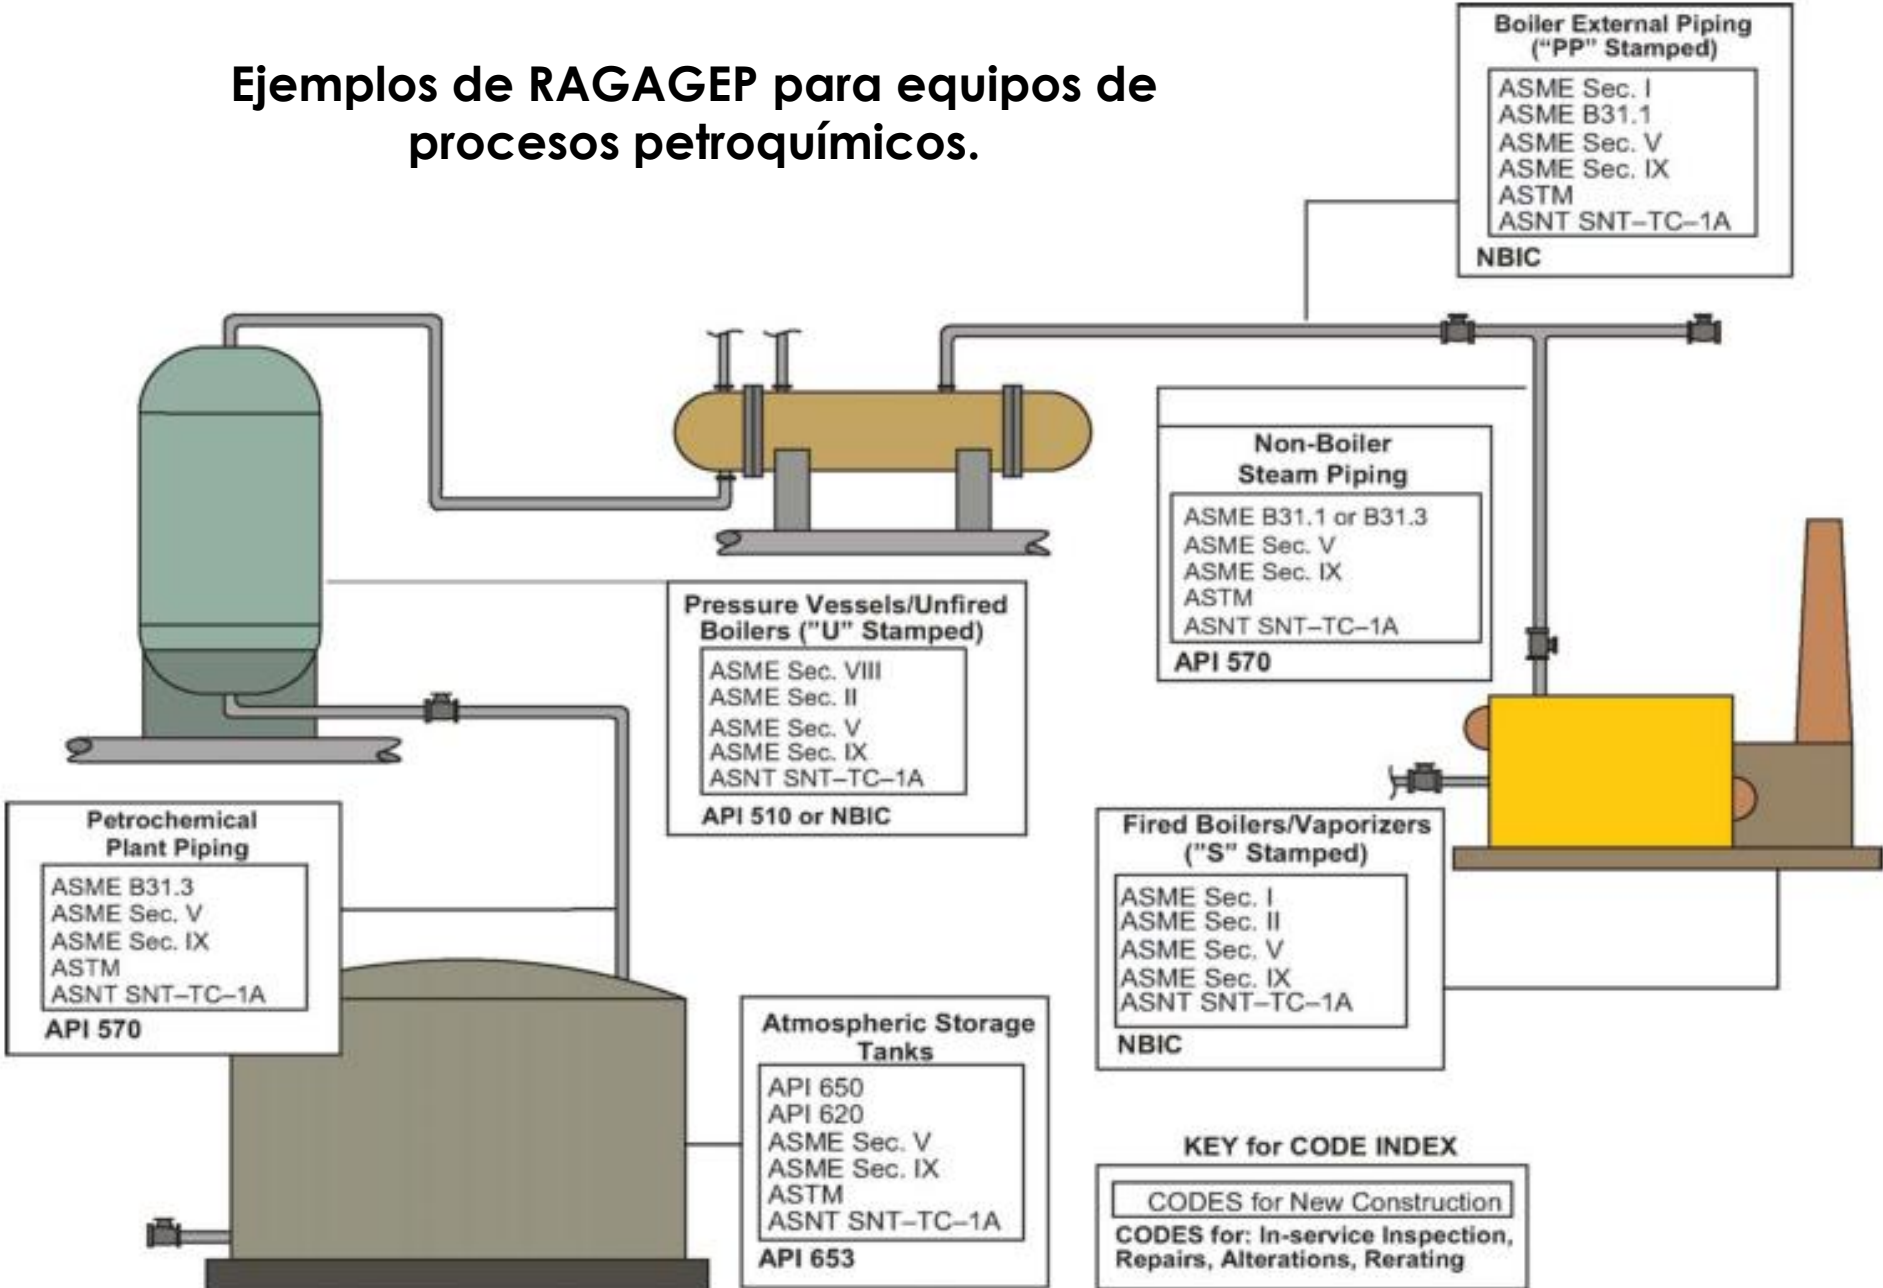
Ejemplos de RAGAGEP para equipos de procesos petroquímicos.

Boiler External Piping ("PP" Stamped)
ASME Sec. I
ASME B31.1
ASME Sec. V
ASME Sec. IX
ASTM
ASNT SNT–TC–1A
NBIC

Non-Boiler Steam Piping
ASME B31.1 or B31.3
ASME Sec. V
ASME Sec. IX
ASTM
ASNT SNT–TC–1A
API 570

Pressure Vessels/Unfired Boilers ("U" Stamped)
ASME Sec. VIII
ASME Sec. II
ASME Sec. V
ASME Sec. IX
ASNT SNT–TC–1A
API 510 or NBIC

Petrochemical Plant Piping
ASME B31.3
ASME Sec. V
ASME Sec. IX
ASTM
ASNT SNT–TC–1A
API 570

Fired Boilers/Vaporizers ("S" Stamped)
ASME Sec. I
ASME Sec. II
ASME Sec. V
ASME Sec. IX
ASNT SNT–TC–1A
NBIC

Atmospheric Storage Tanks
API 650
API 620
ASME Sec. V
ASME Sec. IX
ASTM
ASNT SNT–TC–1A
API 653

KEY for CODE INDEX
CODES for New Construction
CODES for: In-service Inspection, Repairs, Alterations, Rerating